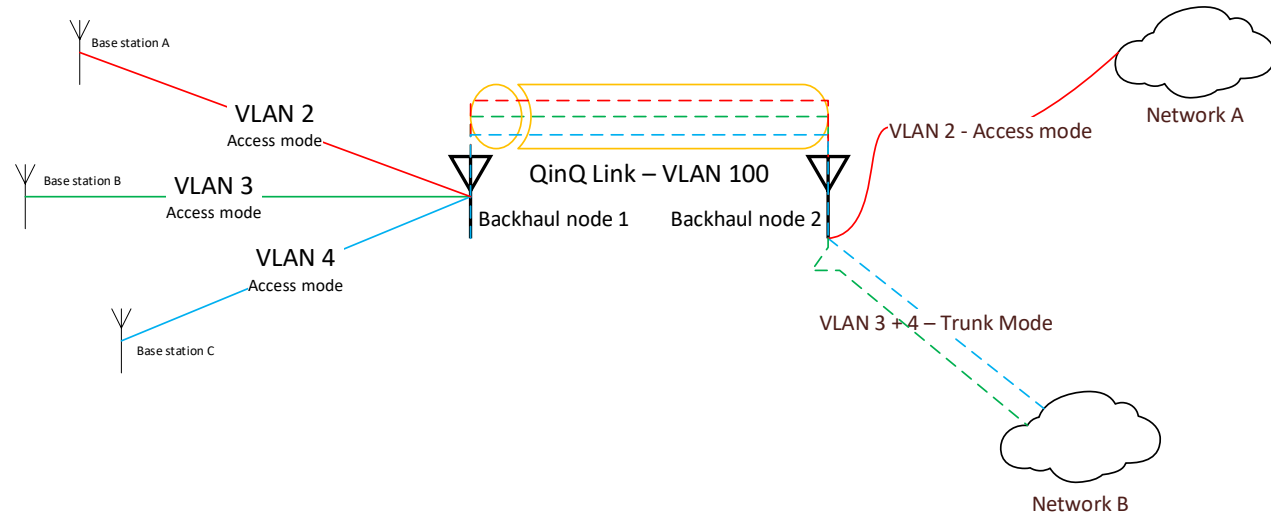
Base station A

VLAN 2
Access mode

Base station B

VLAN 3
Access mode

VLAN 4
Access mode

Base station C

QinQ Link – VLAN 100

Backhaul node 1

Backhaul node 2

Network A

VLAN 2 - Access mode

VLAN 3 + 4 – Trunk Mode

Network B